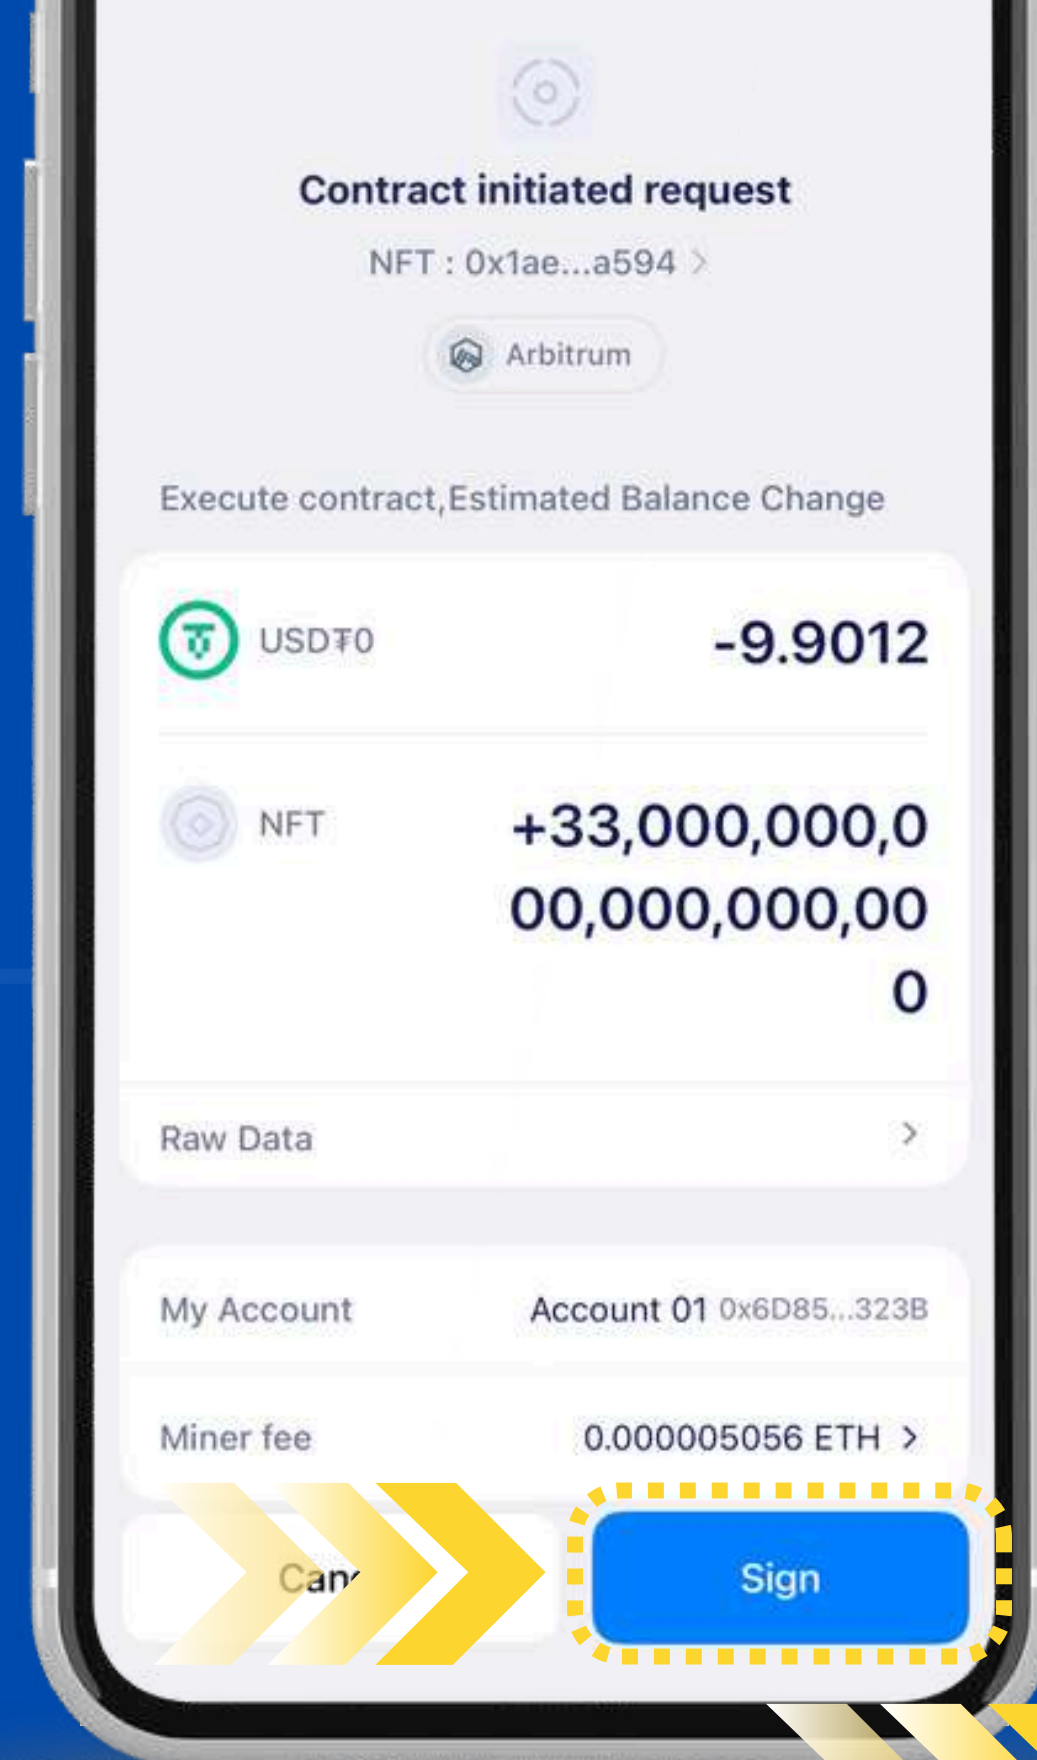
Contract initiated request

NFT : 0x1ae...a594 >

Arbitrum

Execute contract,Estimated Balance Change

USD₮0

-9.9012

NFT

+33,000,000,000,000,000,000

Raw Data >

My Account

Account 01 0x6D85...323B

Miner fee

0.000005056 ETH >

Can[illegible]

Sign